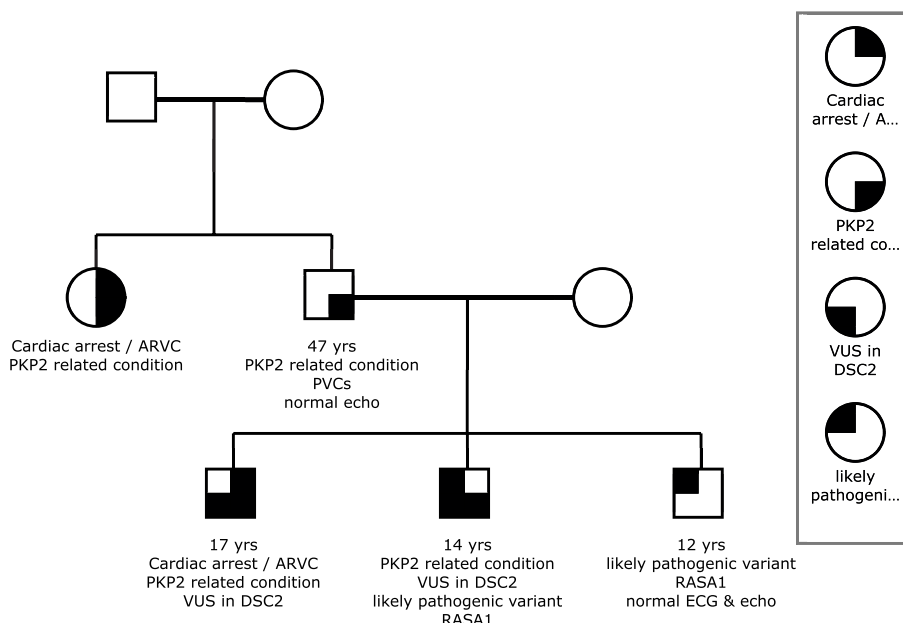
Cardiac arrest / ARVC
PKP2 related condition

47 yrs
PKP2 related condition
PVCs
normal echo

17 yrs
Cardiac arrest / ARVC
PKP2 related condition
VUS in DSC2

14 yrs
PKP2 related condition
VUS in DSC2
likely pathogenic variant
RASA1

12 yrs
likely pathogenic variant
RASA1
normal ECG & echo

Cardiac arrest / A...

PKP2 related co...

VUS in DSC2

likely pathogeni...